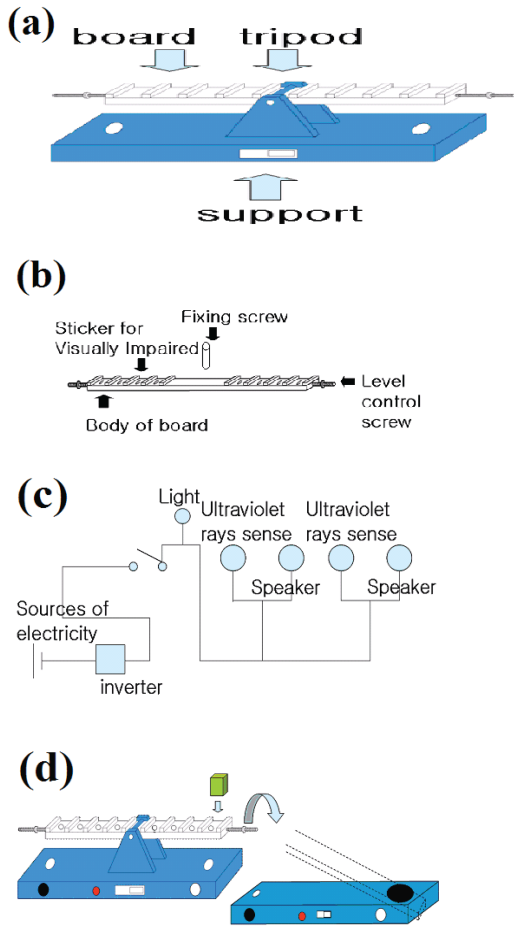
(a)

board

tripod

support

(b)

Fixing screw

Sticker for Visually Impaired

Level control screw

Body of board

(c)

Light

Ultraviolet rays sense

Ultraviolet rays sense

Speaker

Speaker

Sources of electricity

inverter

(d)